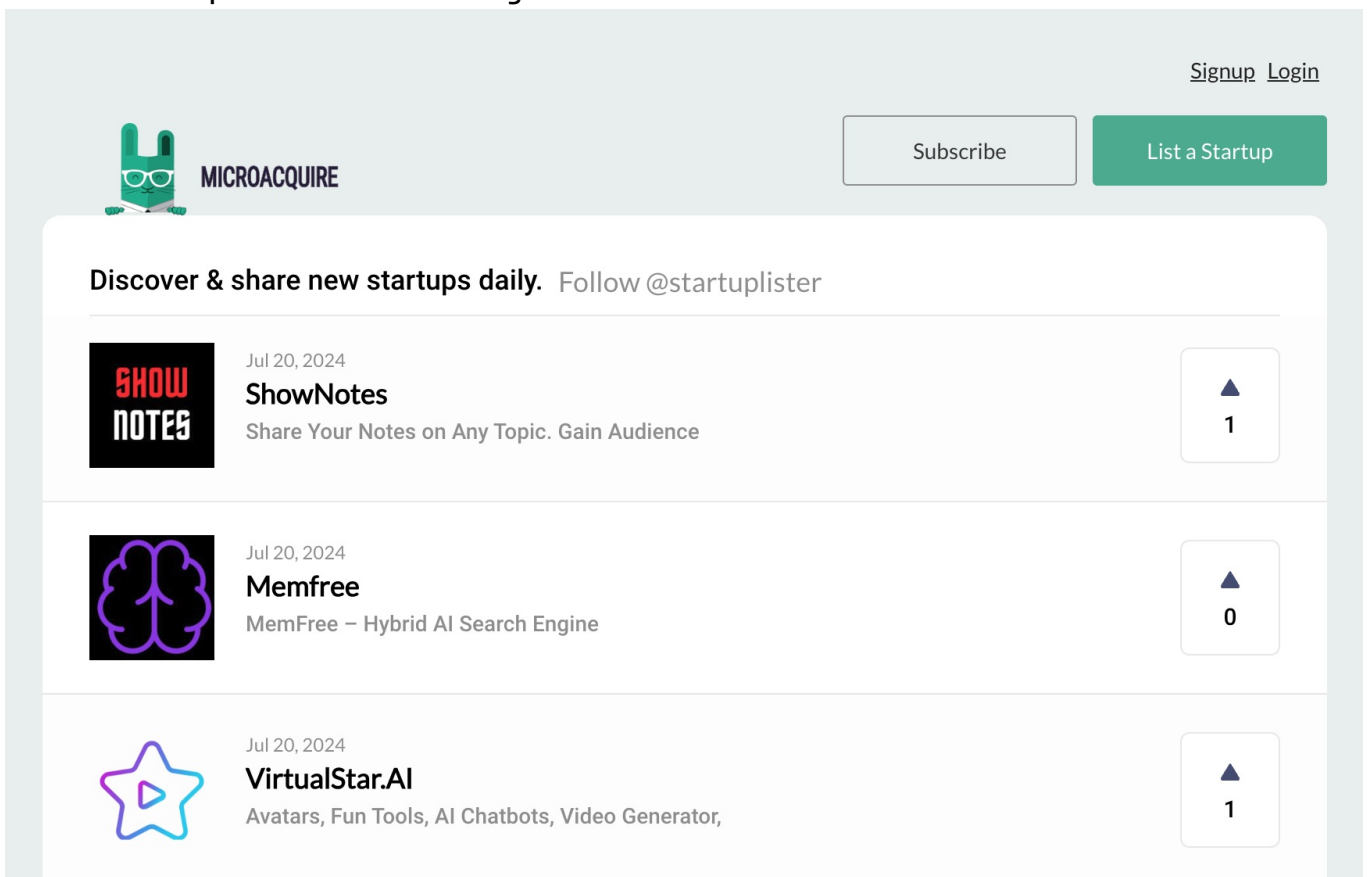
Signup Login

MICROACQUIRE

Subscribe

List a Startup

Discover & share new startups daily. Follow @startuplister

SHOW NOTES

Jul 20, 2024
ShowNotes
Share Your Notes on Any Topic. Gain Audience

1

Jul 20, 2024
Memfree
MemFree – Hybrid AI Search Engine

0

Jul 20, 2024
VirtualStar.AI
Avatars, Fun Tools, AI Chatbots, Video Generator,

1